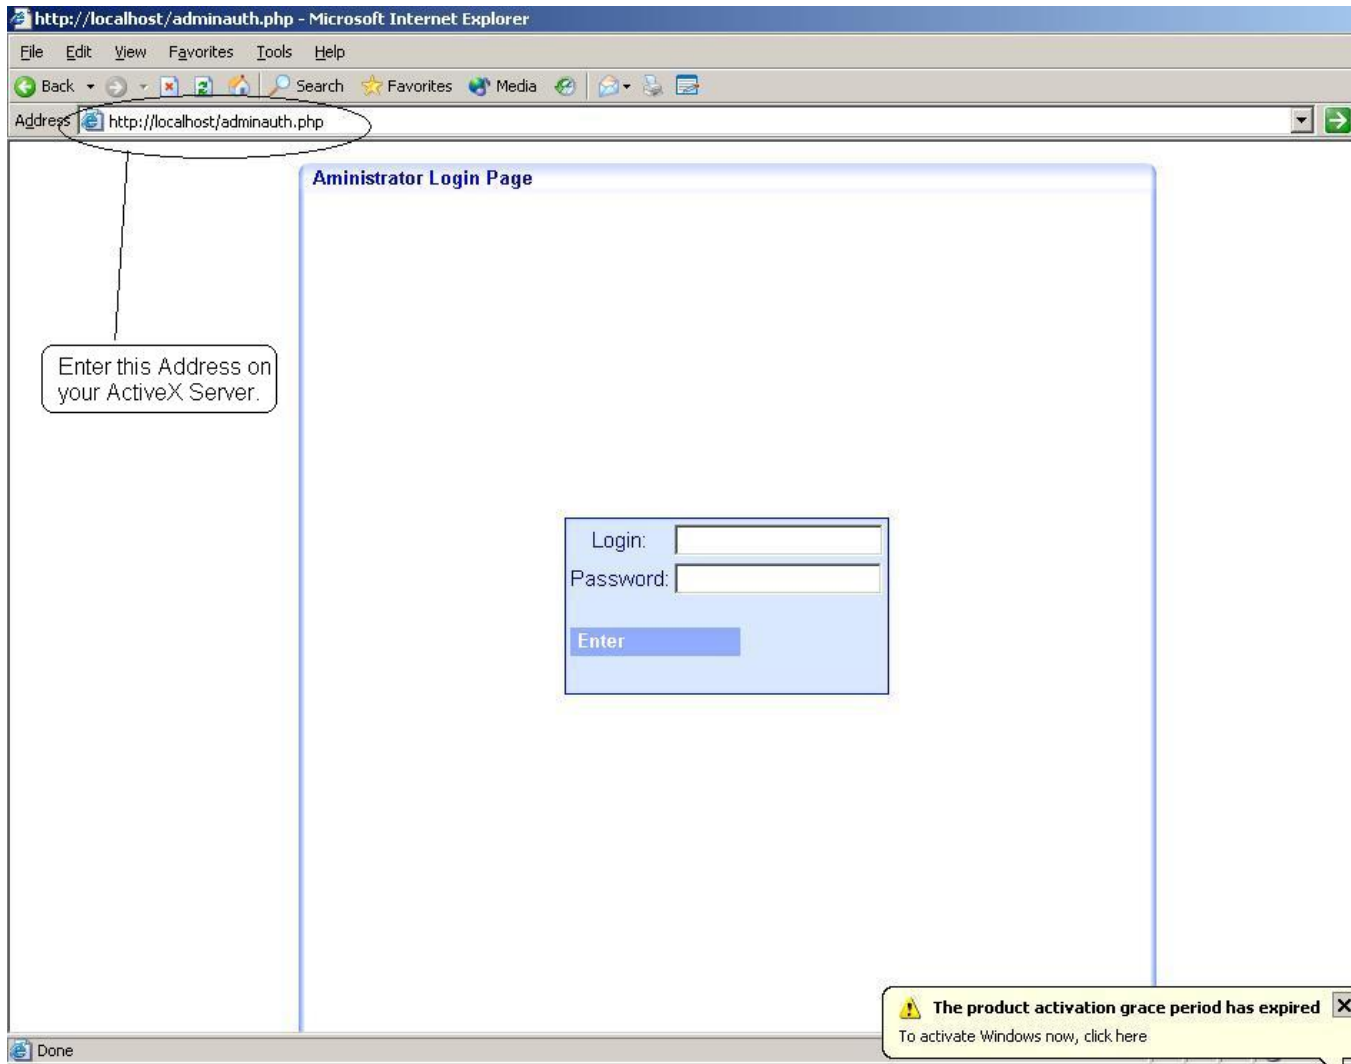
http://localhost/adminauth.php - Microsoft Internet Explorer

File Edit View Favorites Tools Help

Back Search Favorites Media

Address http://localhost/adminauth.php

Enter this Address on your ActiveX Server.

Aministrator Login Page

Login:
Password:
Enter

The product activation grace period has expired
To activate Windows now, click here

Done